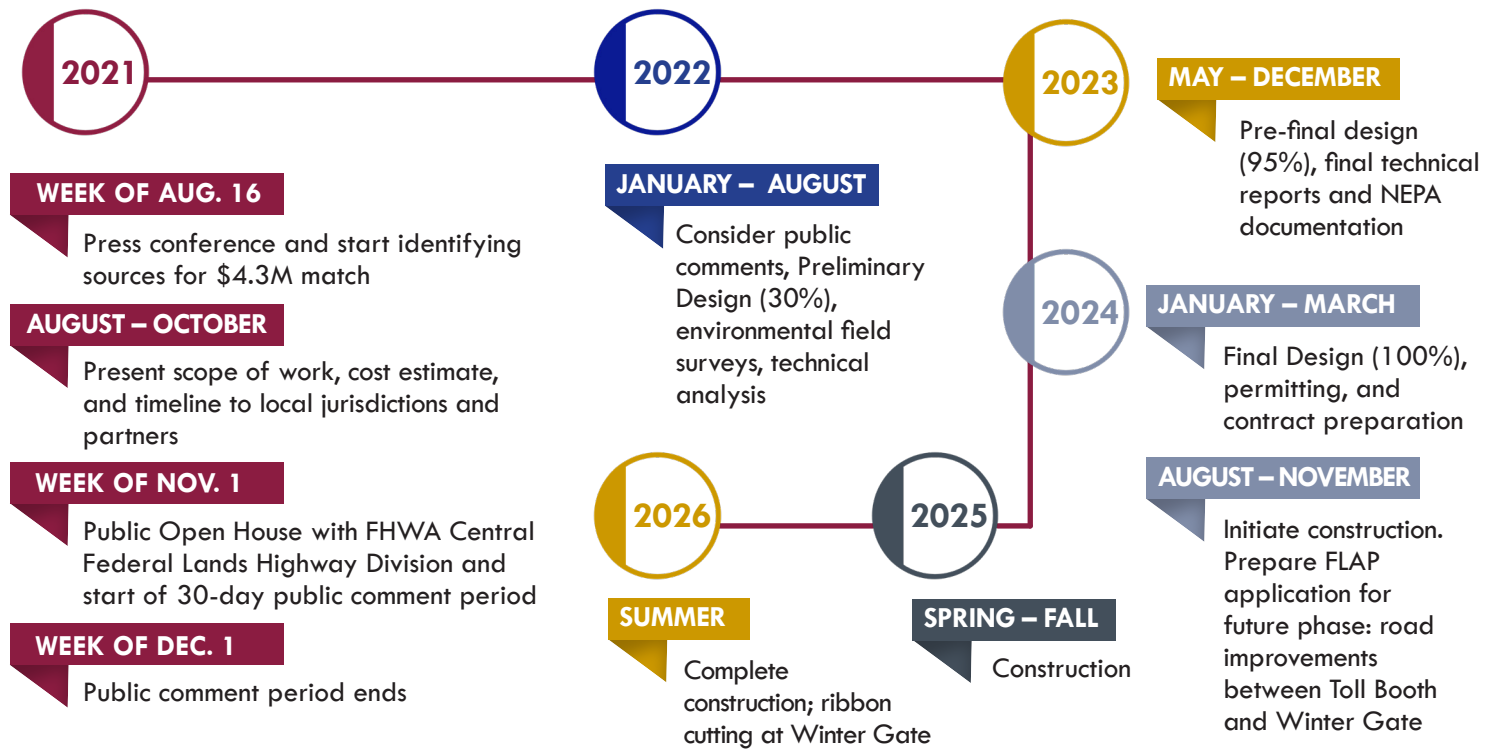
2021

WEEK OF AUG. 16

Press conference and start identifying sources for $4.3M match

AUGUST – OCTOBER

Present scope of work, cost estimate, and timeline to local jurisdictions and partners

WEEK OF NOV. 1

Public Open House with FHWA Central Federal Lands Highway Division and start of 30-day public comment period

WEEK OF DEC. 1

Public comment period ends

2022

JANUARY – AUGUST

Consider public comments, Preliminary Design (30%), environmental field surveys, technical analysis

2023

MAY – DECEMBER

Pre-final design (95%), final technical reports and NEPA documentation

2024

JANUARY – MARCH

Final Design (100%), permitting, and contract preparation

AUGUST – NOVEMBER

Initiate construction. Prepare FLAP application for future phase: road improvements between Toll Booth and Winter Gate

2025

SPRING – FALL

Construction

2026

SUMMER

Complete construction; ribbon cutting at Winter Gate